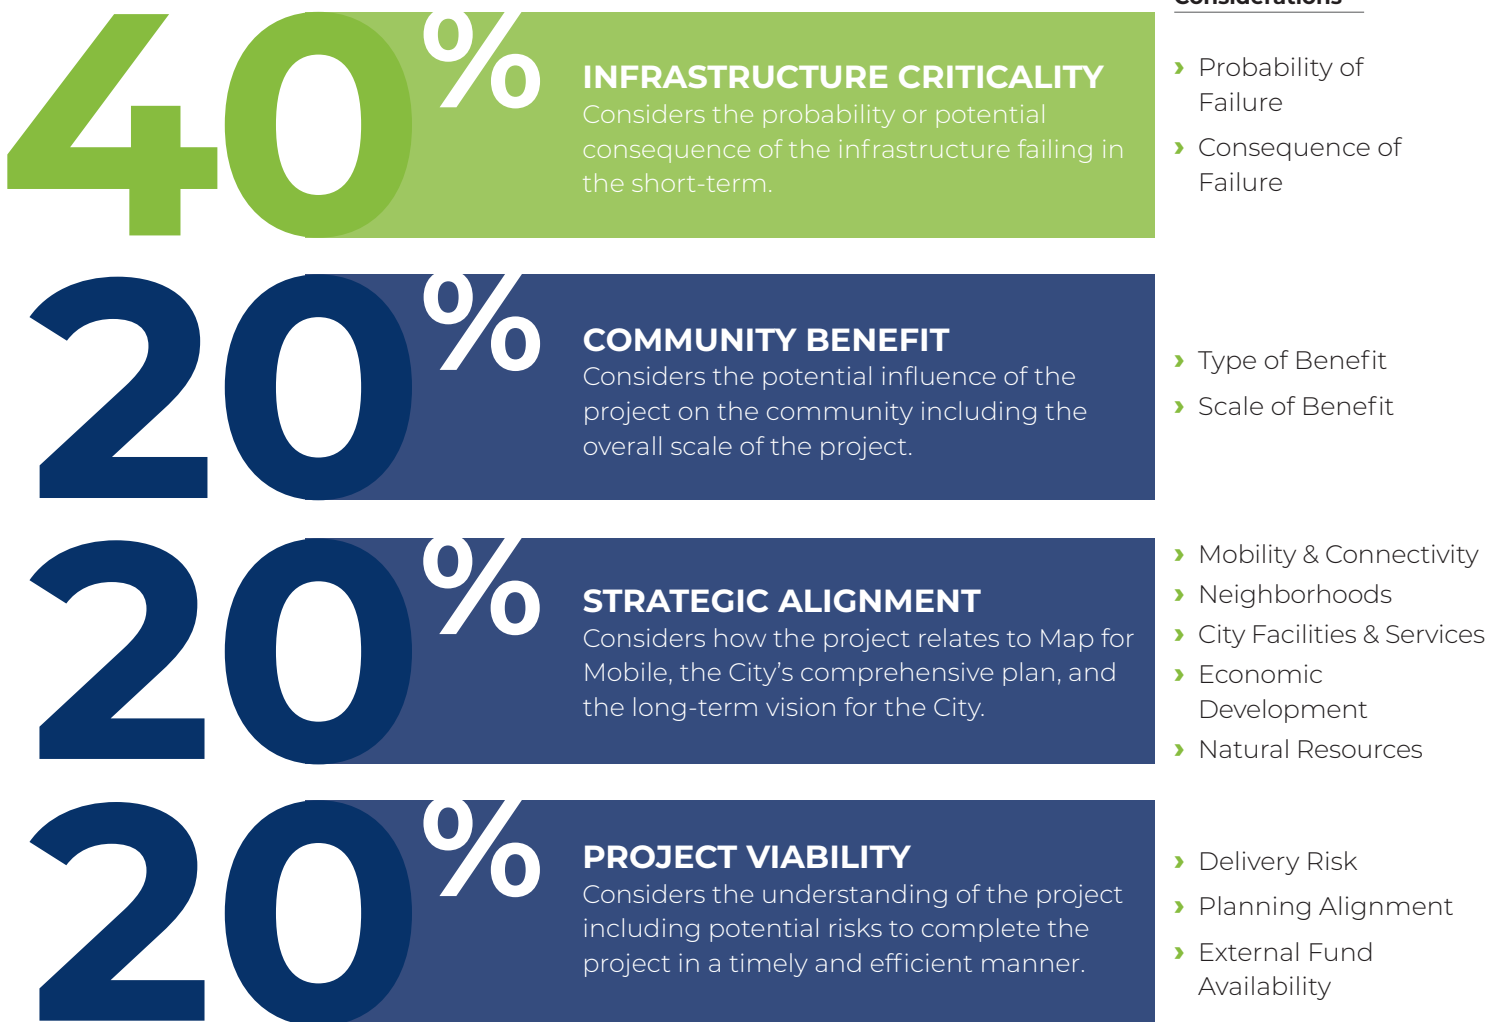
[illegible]

40%

INFRASTRUCTURE CRITICALITY
Considers the probability or potential consequence of the infrastructure failing in the short-term.

› Probability of Failure
› Consequence of Failure

20%

COMMUNITY BENEFIT
Considers the potential influence of the project on the community including the overall scale of the project.

› Type of Benefit
› Scale of Benefit

20%

STRATEGIC ALIGNMENT
Considers how the project relates to Map for Mobile, the City's comprehensive plan, and the long-term vision for the City.

› Mobility & Connectivity
› Neighborhoods
› City Facilities & Services
› Economic Development
› Natural Resources

20%

PROJECT VIABILITY
Considers the understanding of the project including potential risks to complete the project in a timely and efficient manner.

› Delivery Risk
› Planning Alignment
› External Fund Availability